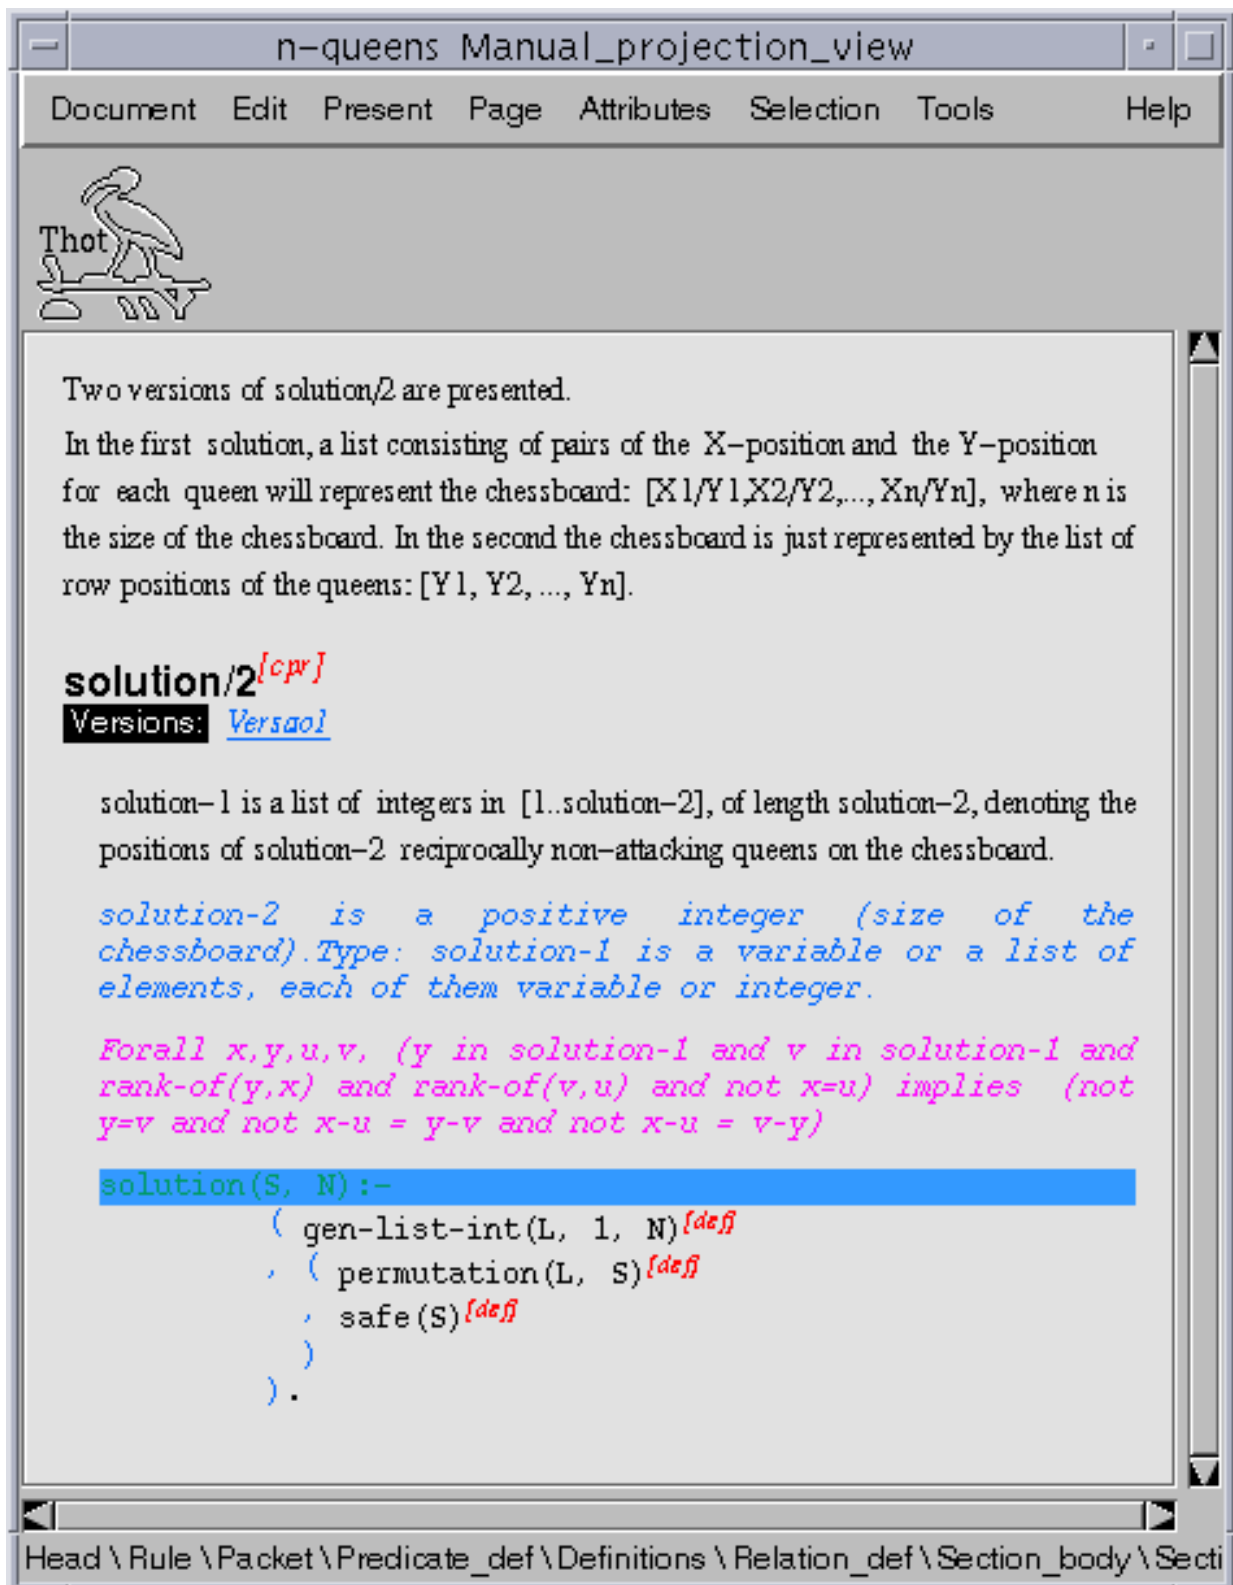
n-queens Manual_projection_view

Document Edit Present Page Attributes Selection Tools Help

Thot

Two versions of solution/2 are presented.

In the first solution, a list consisting of pairs of the X-position and the Y-position for each queen will represent the chessboard: [X1/Y1,X2/Y2,..., Xn/Yn], where n is the size of the chessboard. In the second the chessboard is just represented by the list of row positions of the queens: [Y1, Y2, ..., Yn].

solution/2[cpr]
Versions: Versao1

solution-1 is a list of integers in [1..solution-2], of length solution-2, denoting the positions of solution-2 reciprocally non-attacking queens on the chessboard.

solution-2 is a positive integer (size of the chessboard). Type: solution-1 is a variable or a list of elements, each of them variable or integer.

Forall x,y,u,v, (y in solution-1 and v in solution-1 and rank-of(y,x) and rank-of(v,u) and not x=u) implies (not y=v and not x-u = y-v and not x-u = v-y)

solution(S, N):-
( gen-list-int(L, 1, N)[def]
, ( permutation(L, S)[def]
, safe(S)[def]
)
).

Head \ Rule \ Packet \ Predicate_def \ Definitions \ Relation_def \ Section_body \ Secti